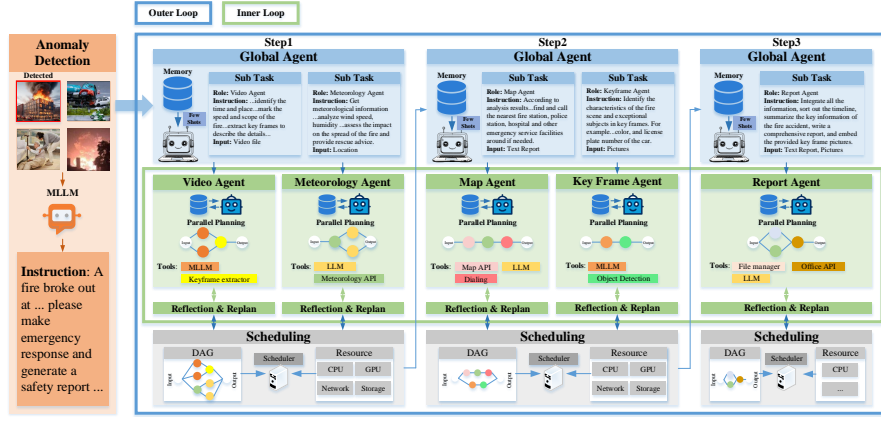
Outer Loop

Inner Loop

Anomaly Detection

Detected

MLLM

Instruction: A fire broke out at ... please make emergency response and generate a safety report ...

Step1

Global Agent

Memory

Few Shots

Sub Task

Role: Video Agent
Instruction: ...identify the time and place...mark the speed and scope of the fire...extract key frames to describe the details...
Input: Video file

Sub Task

Role: Meteorology Agent
Instruction: Get meteorological information ...analyze wind speed, humidity ...assess the impact on the spread of the fire and provide rescue advice.
Input: Location

Video Agent

Parallel Planning

Input

Output

Tools:

MLLM

Keyframe extractor

Reflection & Replan

Meteorology Agent

Parallel Planning

Input

Output

Tools:

LLM

Meteorology API

Reflection & Replan

Scheduling

DAG

Input

Output

Scheduler

Resource

CPU

GPU

Network

Storage

Step2

Global Agent

Memory

Few Shots

Sub Task

Role: Map Agent
Instruction: According to analysis results...find and call the nearest fire station, police station, hospital and other emergency service facilities around if needed.
Input: Text Report

Sub Task

Role: Keyframe Agent
Instruction: Identify the characteristics of the fire scene and exceptional subjects in key frames. For example...color, and license plate number of the car.
Input: Pictures

Map Agent

Parallel Planning

Input

Output

Tools:

Map API

LLM

Dialing

Reflection & Replan

Key Frame Agent

Parallel Planning

Input

Output

Tools:

MLLM

Object Detection

Reflection & Replan

Scheduling

DAG

Input

Output

Scheduler

Resource

CPU

GPU

Network

Storage

Step3

Global Agent

Memory

Few Shots

Sub Task

Role: Report Agent
Instruction: Integrate all the information, sort out the timeline, summarize the key information of the fire accident, write a comprehensive report, and embed the provided key frame pictures.
Input: Text Report, Pictures

Report Agent

Parallel Planning

Input

Output

Tools:

File manager

Office API

LLM

Reflection & Replan

Scheduling

DAG

Input

Output

Scheduler

Resource

CPU

...